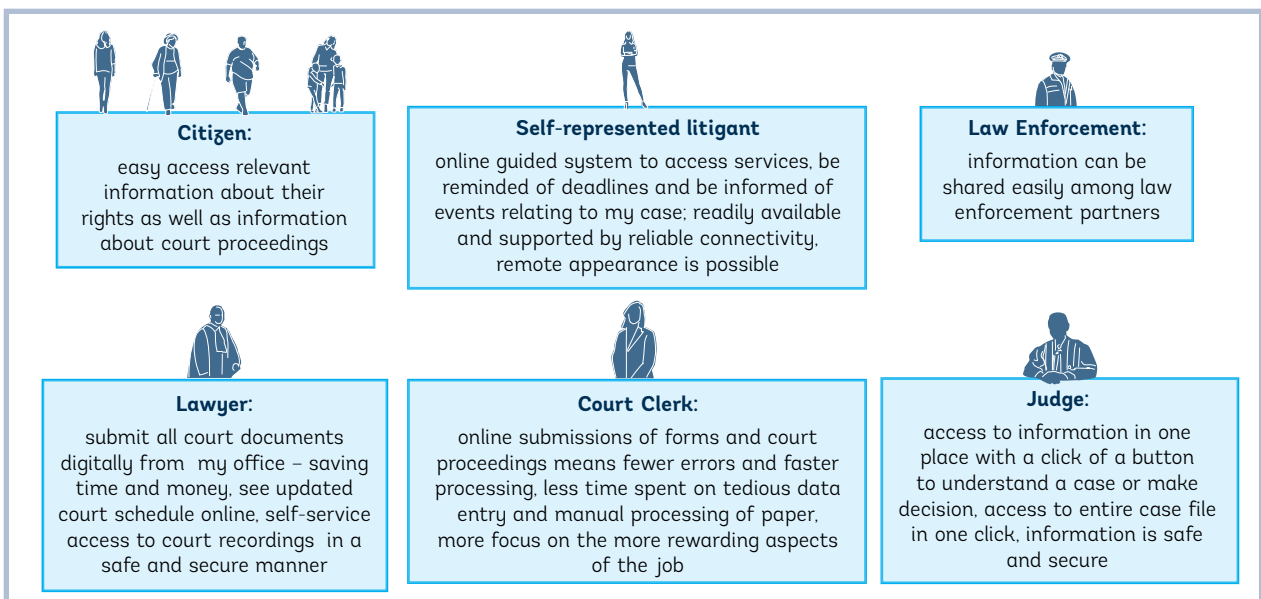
**Citizen:**

easy access relevant information about their rights as well as information about court proceedings

**Self-represented litigant**

online guided system to access services, be reminded of deadlines and be informed of events relating to my case; readily available and supported by reliable connectivity, remote appearance is possible

**Law Enforcement:**

information can be shared easily among law enforcement partners

**Lawyer:**

submit all court documents digitally from my office – saving time and money, see updated court schedule online, self-service access to court recordings in a safe and secure manner

**Court Clerk:**

online submissions of forms and court proceedings means fewer errors and faster processing, less time spent on tedious data entry and manual processing of paper, more focus on the more rewarding aspects of the job

**Judge:**

access to information in one place with a click of a button to understand a case or make decision, access to entire case file in one click, information is safe and secure